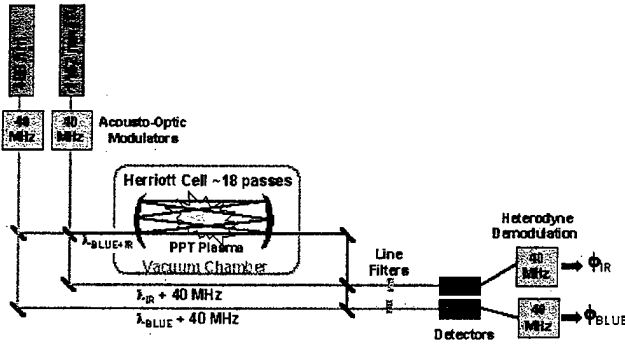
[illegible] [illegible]

40 MHz 40 MHz Acousto-Optic Modulators

Herriott Cell ~18 passes

$\lambda_{BLUE+IR}$

PPT Plasma

Vacuum Chamber

$\lambda_{IR}$ + 40 MHz

$\lambda_{BLUE}$ + 40 MHz

Line Filters

Heterodyne Demodulation

40 MHz $\phi_{IR}$

40 MHz $\phi_{BLUE}$

Detectors